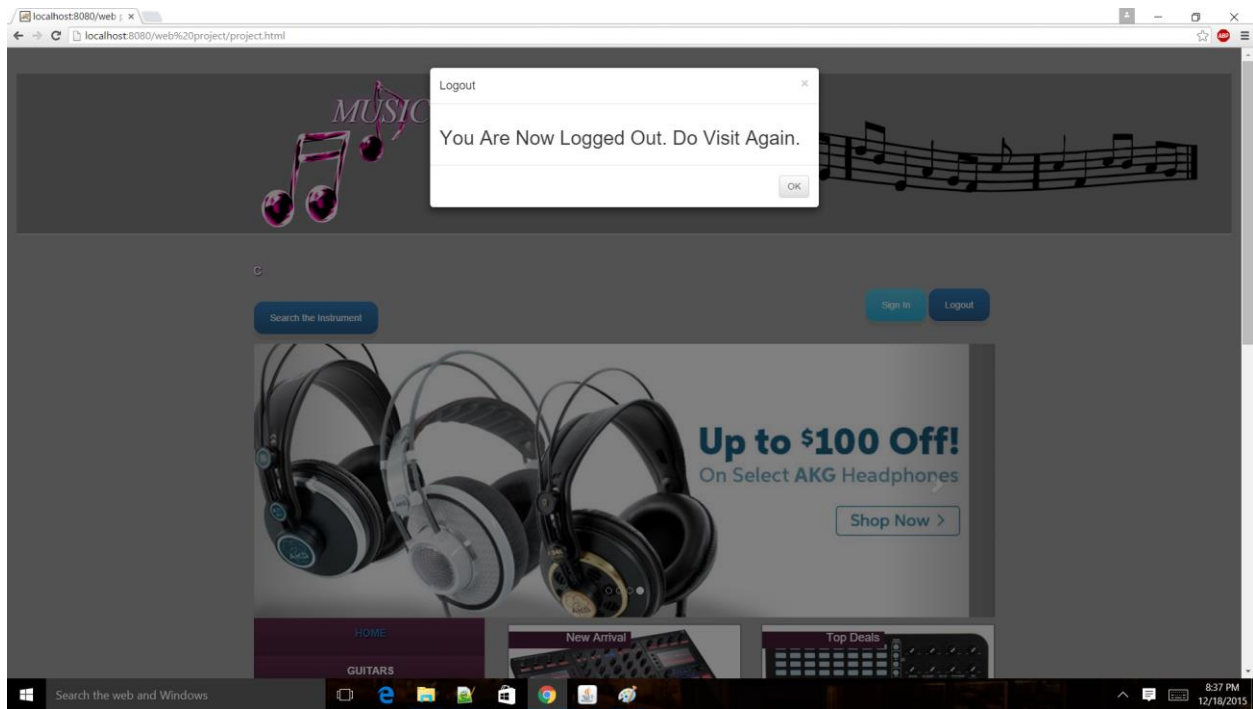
localhost:8080/web ×
localhost:8080/web%20project/project.html

MUSIC

Logout ×

You Are Now Logged Out. Do Visit Again.

OK

C

Search the Instrument

Sign In Logout

Up to $100 Off!
On Select AKG Headphones

Shop Now >

HOME

GUITARS

New Arrival

Top Deals

Search the web and Windows

8:37 PM
12/18/2015